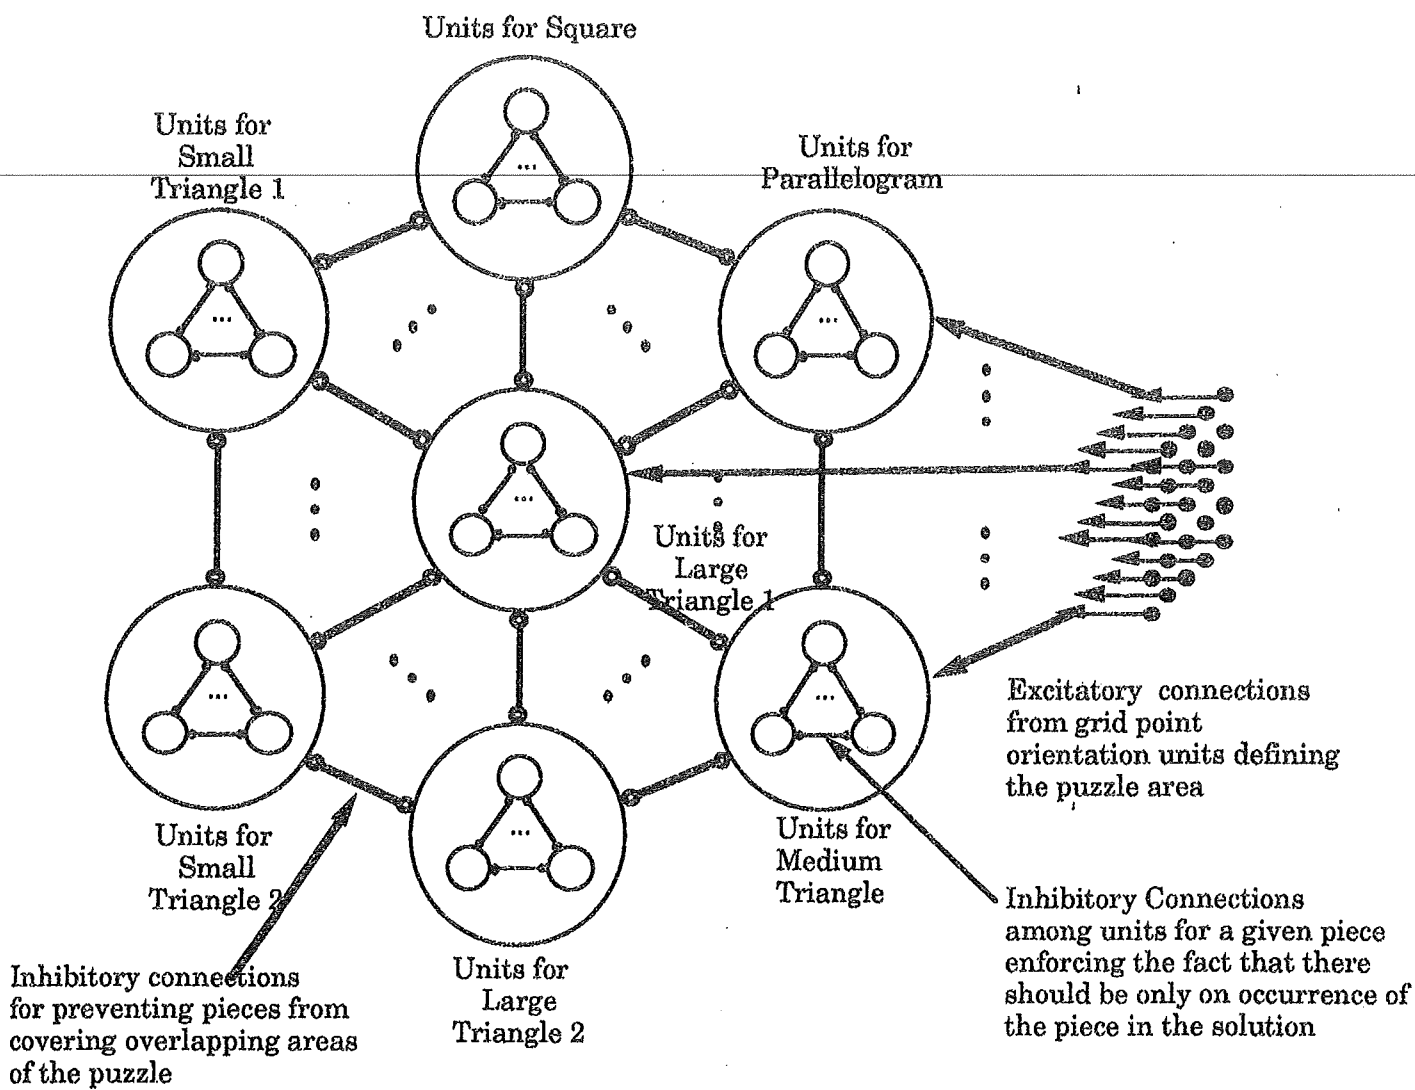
Units for Square

Units for Small Triangle 1

Units for Parallelogram

...

...

...

...

...

...

...

Units for Large Triangle 1

...

...

...

Excitatory connections from grid point orientation units defining the puzzle area

Units for Small Triangle 2

...

Units for Medium Triangle

Inhibitory Connections among units for a given piece enforcing the fact that there should be only on occurrence of the piece in the solution

Inhibitory connections for preventing pieces from covering overlapping areas of the puzzle

Units for Large Triangle 2